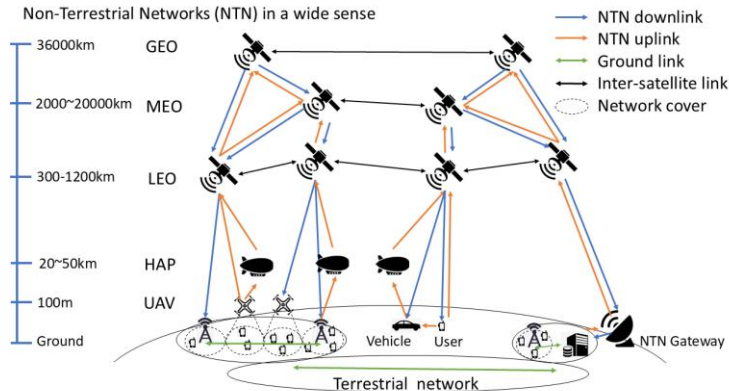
Non-Terrestrial Networks (NTN) in a wide sense

NTN downlink
NTN uplink
Ground link
Inter-satellite link
Network cover

36000km GEO
2000~20000km MEO
300-1200km LEO
20~50km HAP
100m UAV
Ground

Vehicle
User
NTN Gateway
Terrestrial network